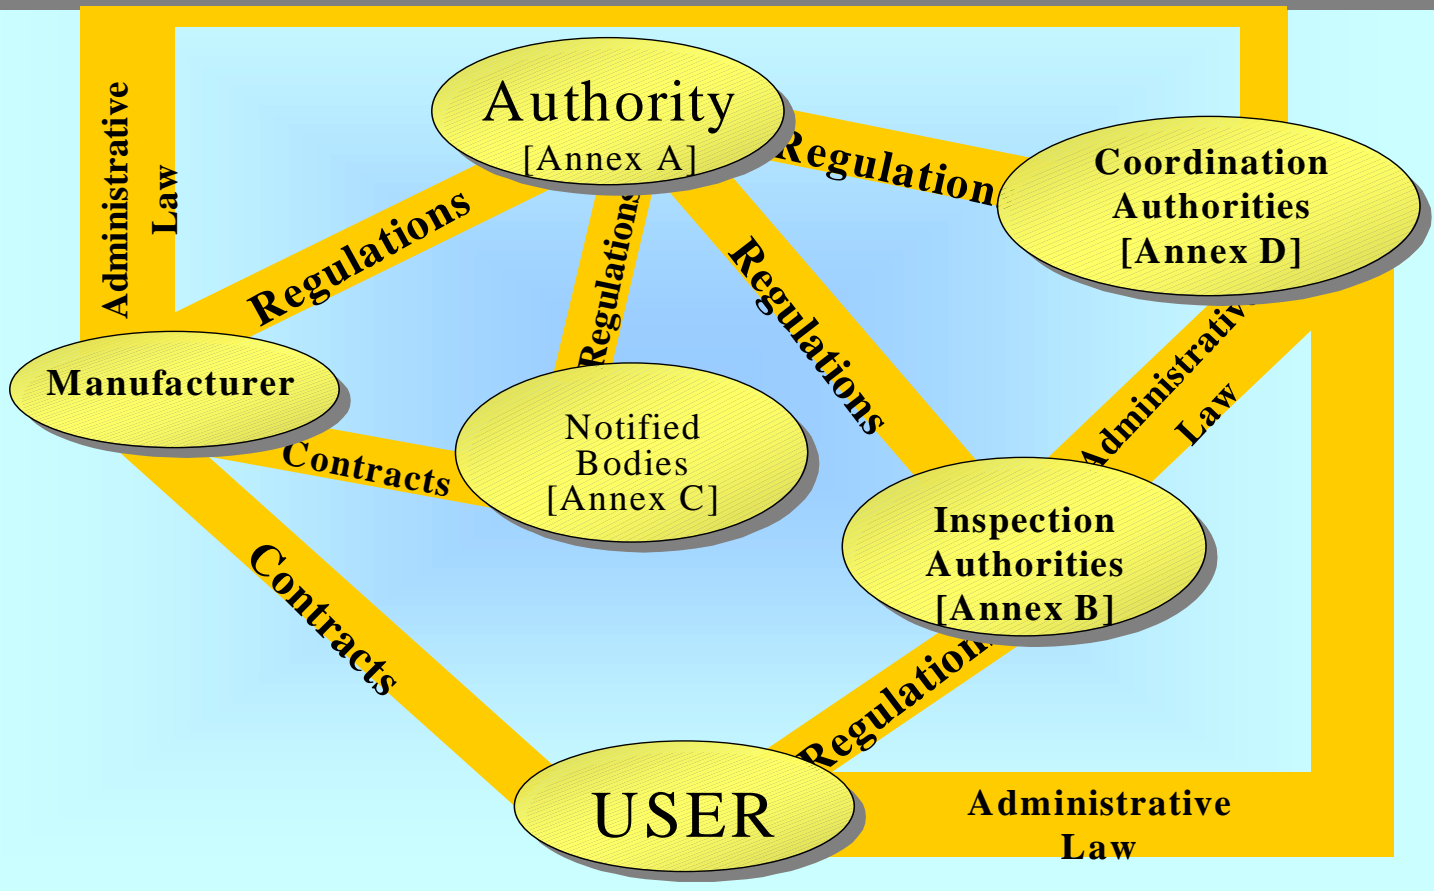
Administrative Law

Authority
[Annex A]

Regulation

Coordination Authorities
[Annex D]

Regulations

Regulations

Regulations

Manufacturer

Notified Bodies
[Annex C]

Contracts

Administrative Law

Inspection Authorities
[Annex B]

Contracts

Regulations

USER

Administrative Law